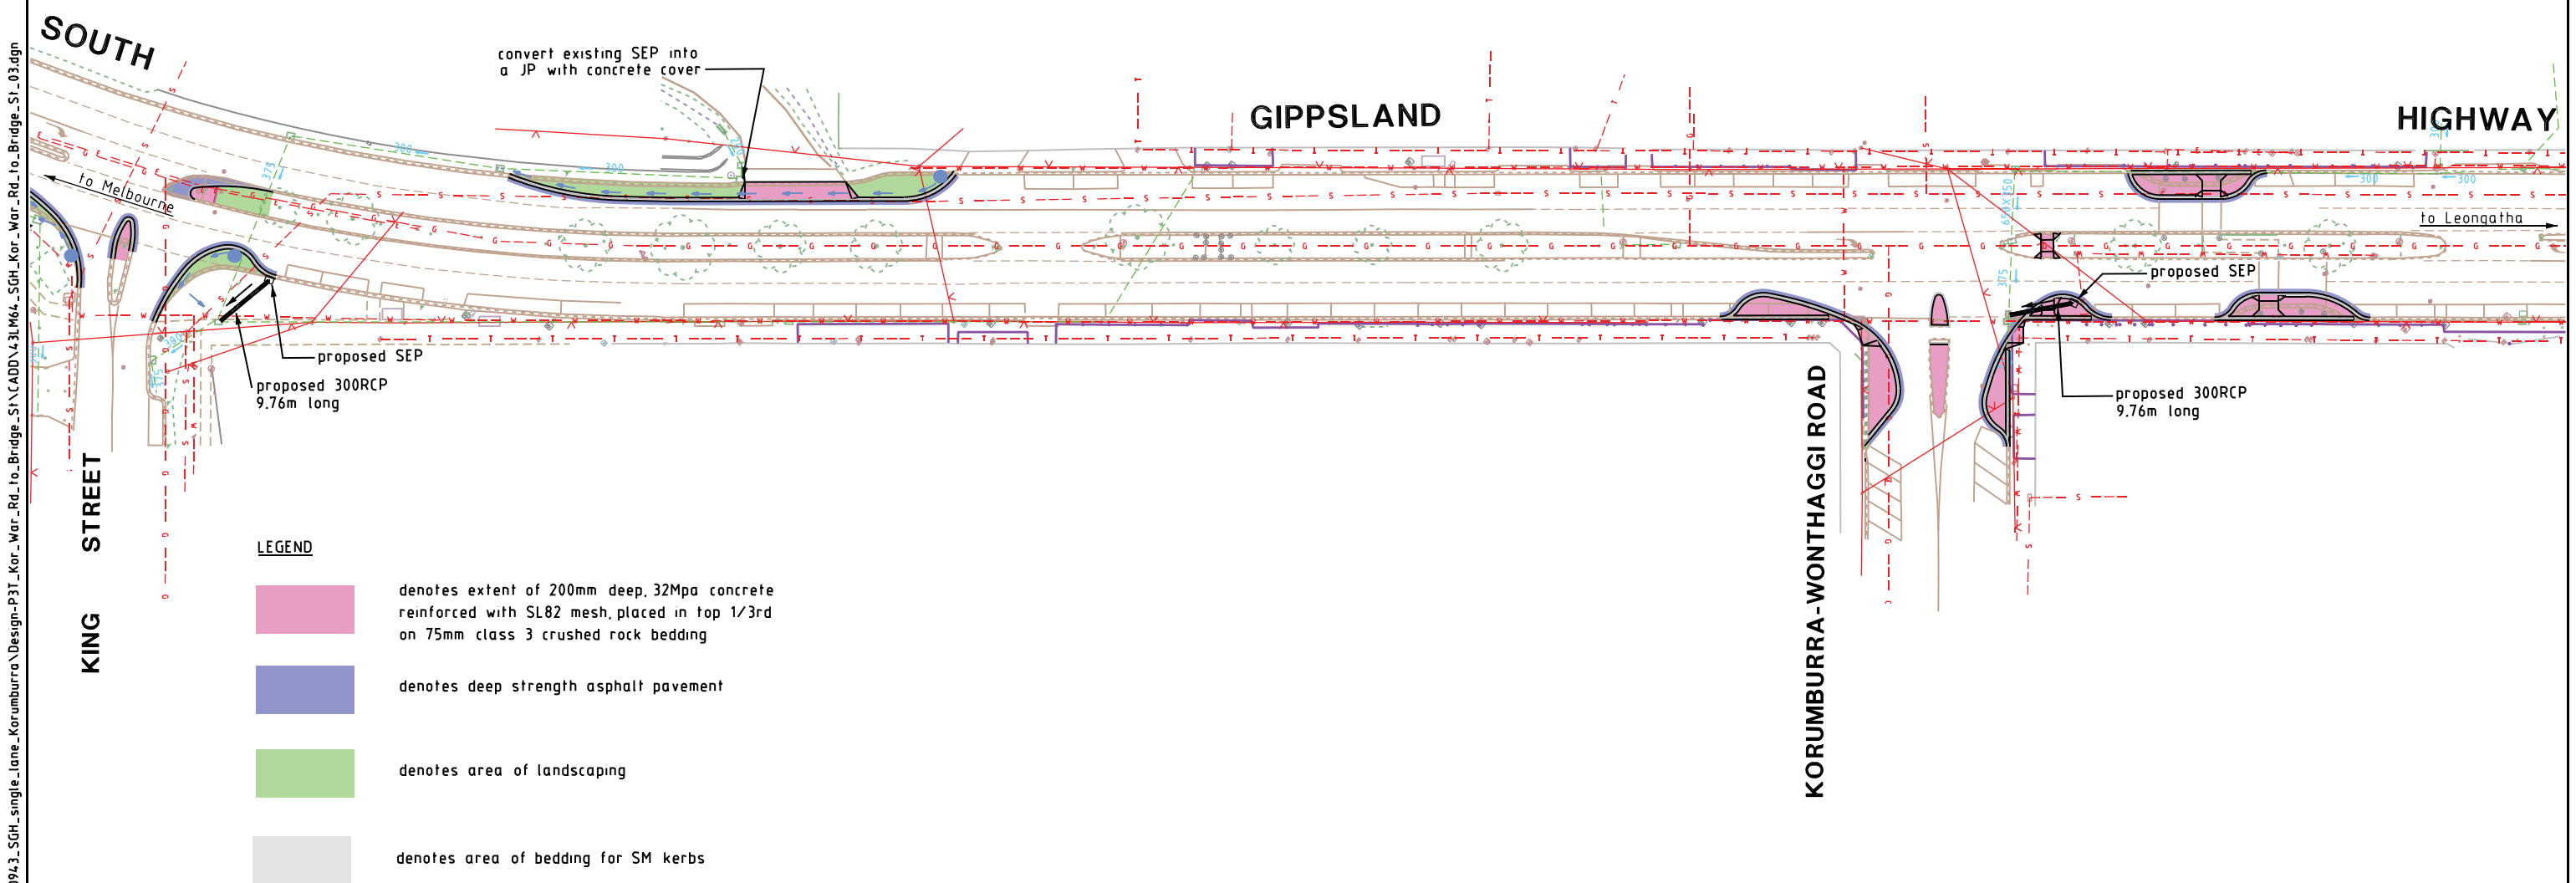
943_SGH_single_lane_Korumburra\Design-P3T_Kor_War_Rd_to_Bridge_S1\CADD\43LM64_SGH_Kor_War_Rd_to_Bridge_S1_03.dgn

SOUTH

convert existing SEP into a JP with concrete cover

GIPPSLAND

HIGHWAY

to Melbourne

to Leongatha

proposed SEP

proposed SEP

proposed 300RCP 9.76m long

proposed 300RCP 9.76m long

KING STREET

KORUMBURRA-WONTHAGGI ROAD

LEGEND

denotes extent of 200mm deep, 32Mpa concrete reinforced with SL82 mesh, placed in top 1/3rd on 75mm class 3 crushed rock bedding

denotes deep strength asphalt pavement

denotes area of landscaping

denotes area of bedding for SM kerbs